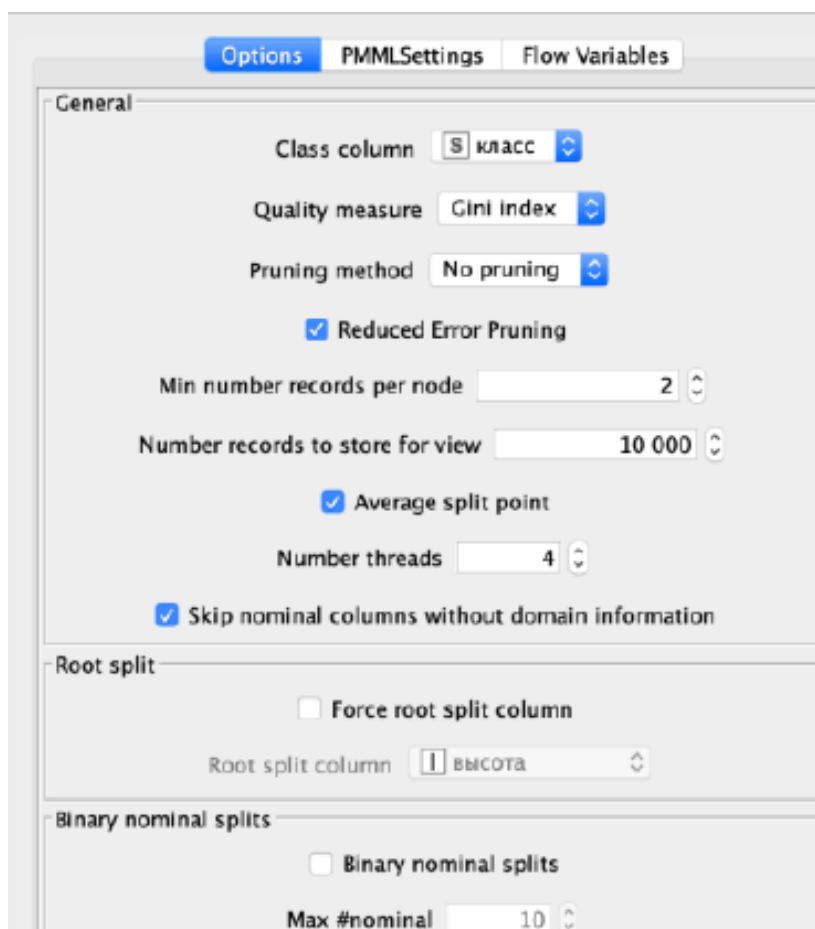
Options PMMLSettings Flow Variables

General

Class column S класс

Quality measure Gini index

Pruning method No pruning

Reduced Error Pruning

Min number records per node 2

Number records to store for view 10 000

Average split point

Number threads 4

Skip nominal columns without domain information

Root split

Force root split column

Root split column I высота

Binary nominal splits

Binary nominal splits

Max #nominal 10